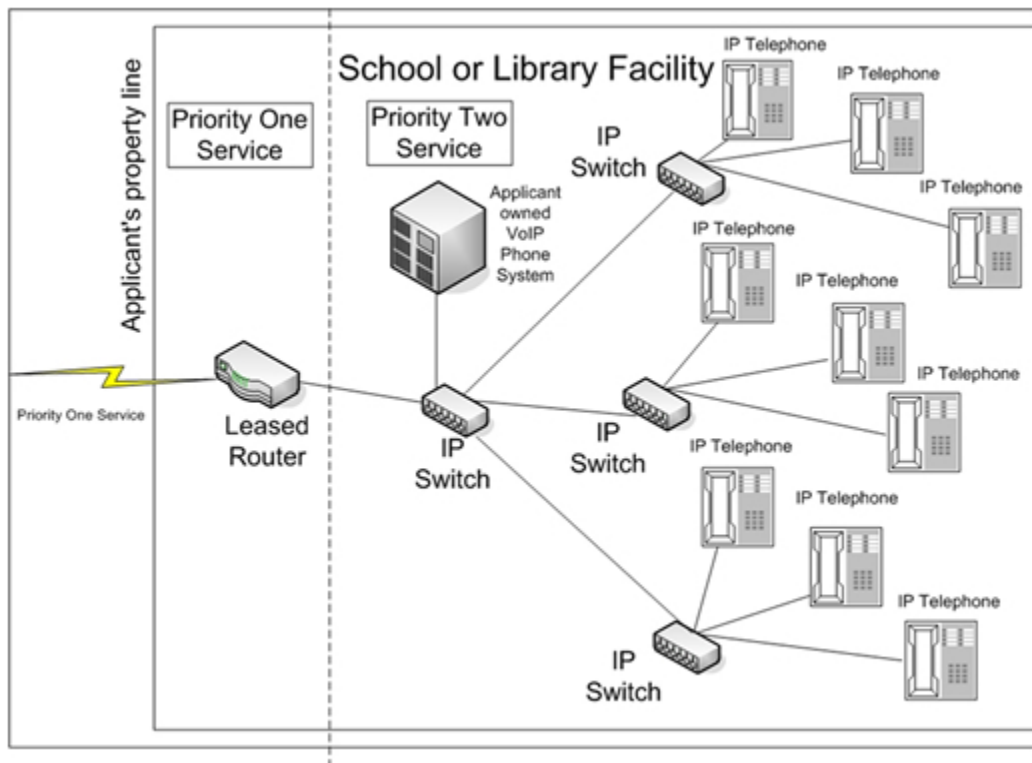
Applicant's property line

School or Library Facility

Priority One Service

Priority Two Service

IP Telephone

IP Telephone

IP Switch

IP Telephone

Applicant owned VoIP Phone System

IP Telephone

IP Telephone

IP Telephone

Priority One Service

Leased Router

IP Switch

IP Switch

IP Telephone

IP Telephone

IP Telephone

IP Switch